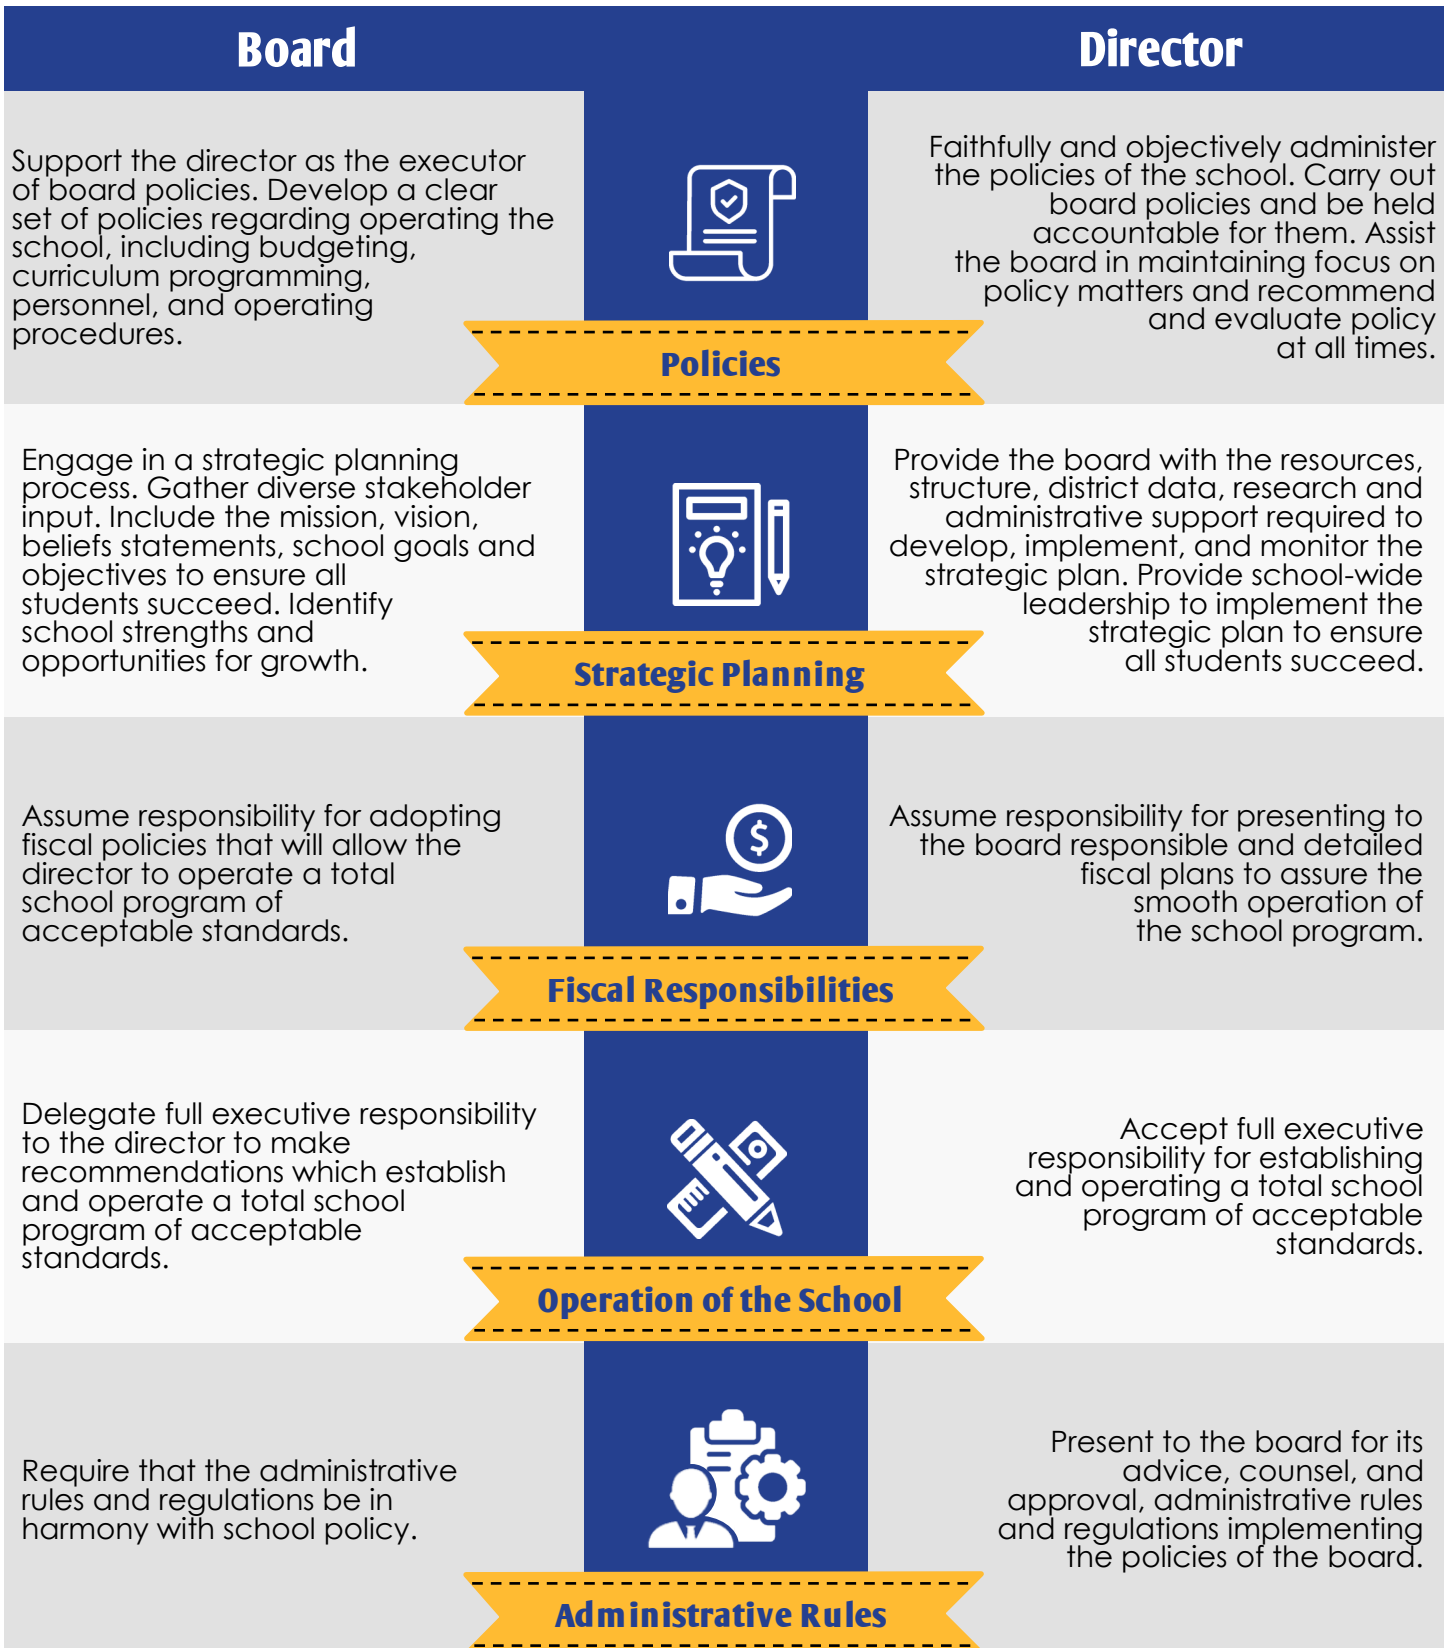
Board

Director

Support the director as the executor of board policies. Develop a clear set of policies regarding operating the school, including budgeting, curriculum programming, personnel, and operating procedures.

Policies

Faithfully and objectively administer the policies of the school. Carry out board policies and be held accountable for them. Assist the board in maintaining focus on policy matters and recommend and evaluate policy at all times.

Engage in a strategic planning process. Gather diverse stakeholder input. Include the mission, vision, beliefs statements, school goals and objectives to ensure all students succeed. Identify school strengths and opportunities for growth.

Strategic Planning

Provide the board with the resources, structure, district data, research and administrative support required to develop, implement, and monitor the strategic plan. Provide school-wide leadership to implement the strategic plan to ensure all students succeed.

Assume responsibility for adopting fiscal policies that will allow the director to operate a total school program of acceptable standards.

Fiscal Responsibilities

Assume responsibility for presenting to the board responsible and detailed fiscal plans to assure the smooth operation of the school program.

Delegate full executive responsibility to the director to make recommendations which establish and operate a total school program of acceptable standards.

Operation of the School

Accept full executive responsibility for establishing and operating a total school program of acceptable standards.

Require that the administrative rules and regulations be in harmony with school policy.

Administrative Rules

Present to the board for its advice, counsel, and approval, administrative rules and regulations implementing the policies of the board.